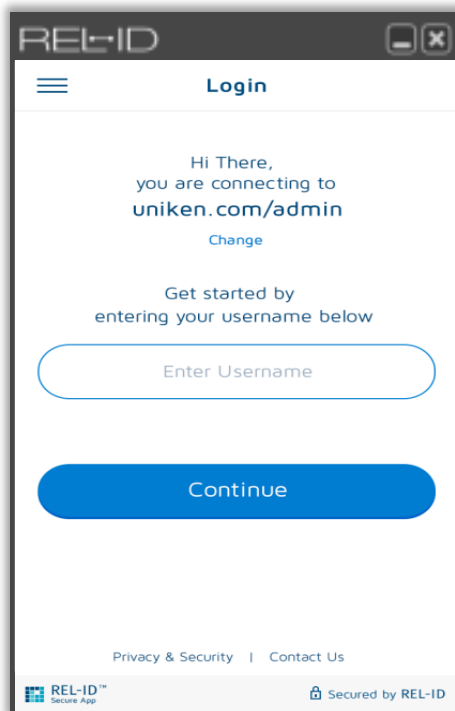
REL-ID

Login

Hi There,
you are connecting to
uniken.com/admin

Change

Get started by
entering your username below

Enter Username

Continue

Privacy & Security | Contact Us

REL-ID™
Secure App

Secured by REL-ID